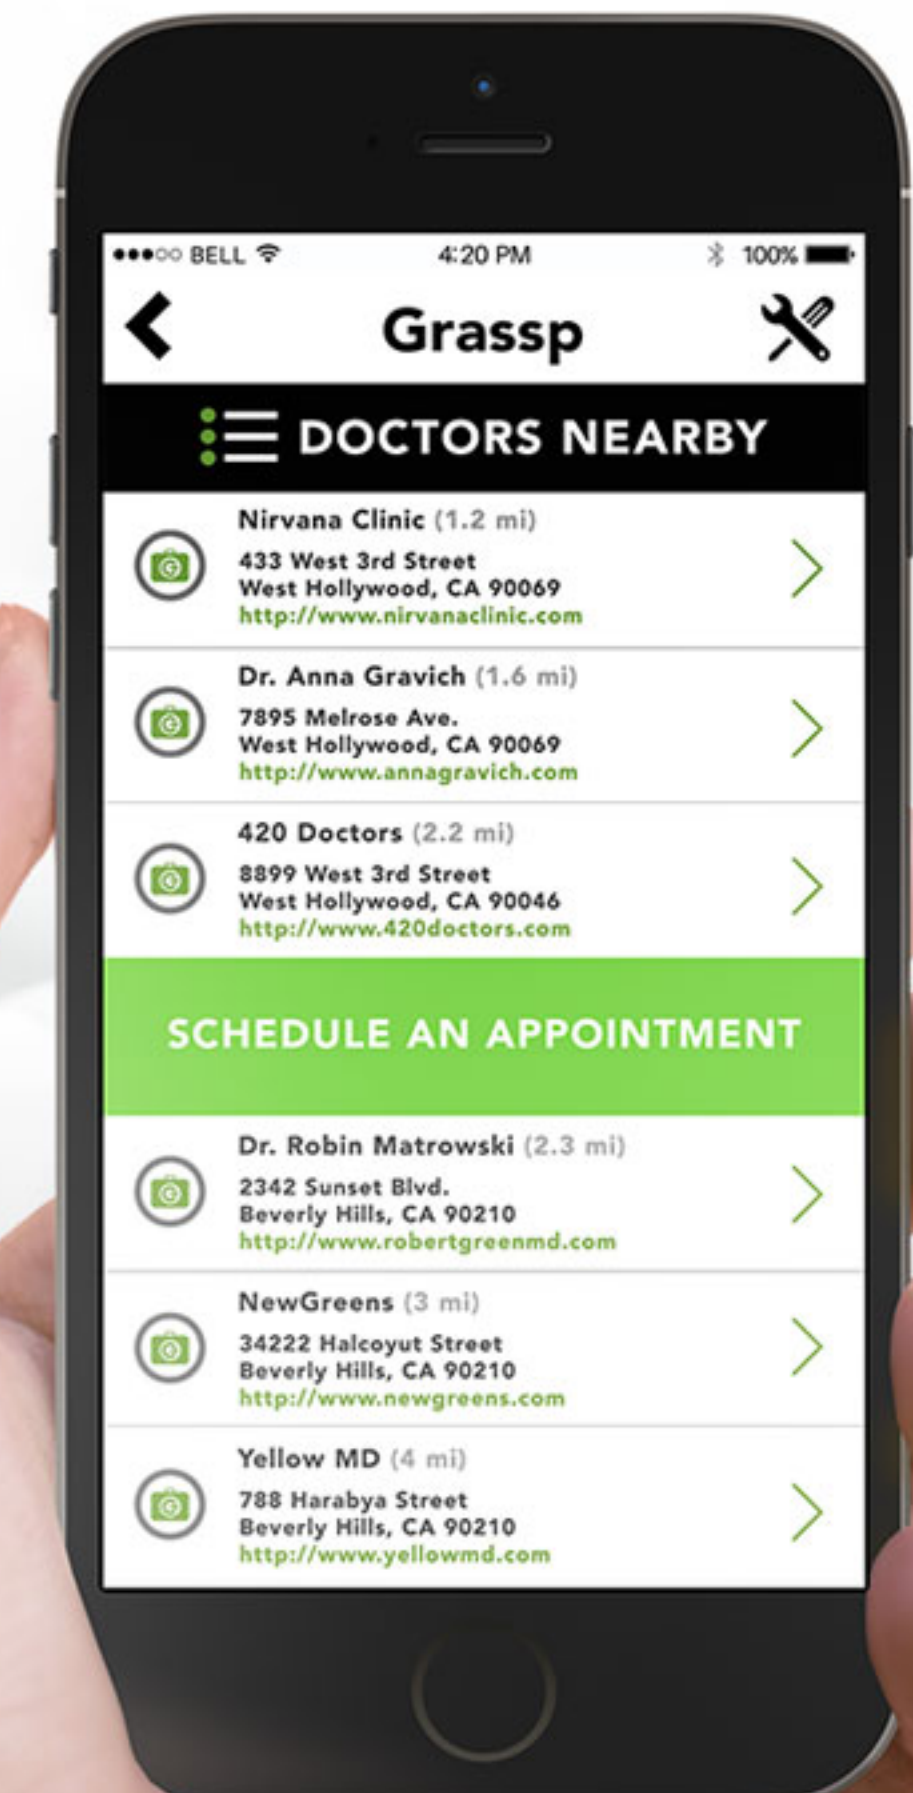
●●●○○ BELL 4:20 PM 100%

Grassp

DOCTORS NEARBY

Nirvana Clinic (1.2 mi)
433 West 3rd Street
West Hollywood, CA 90069
http://www.nirvanaclinic.com

Dr. Anna Gravich (1.6 mi)
7895 Melrose Ave.
West Hollywood, CA 90069
http://www.annagravich.com

420 Doctors (2.2 mi)
8899 West 3rd Street
West Hollywood, CA 90046
http://www.420doctors.com

SCHEDULE AN APPOINTMENT

Dr. Robin Matrowski (2.3 mi)
2342 Sunset Blvd.
Beverly Hills, CA 90210
http://www.robertgreenmd.com

NewGreens (3 mi)
34222 Halcoyut Street
Beverly Hills, CA 90210
http://www.newgreens.com

Yellow MD (4 mi)
788 Harabya Street
Beverly Hills, CA 90210
http://www.yellowmd.com